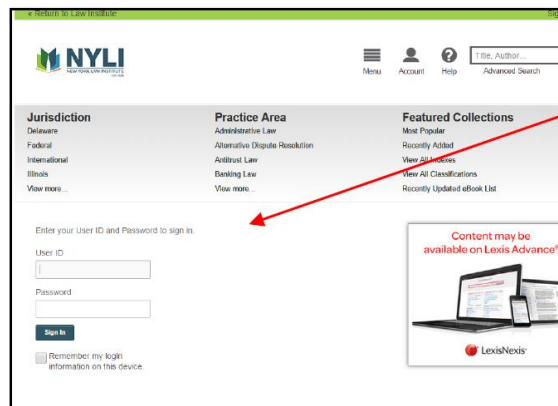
« Return to Law Institute

Sig

NYLI
NEW YORK LAW INSTITUTE

Menu Account Help

Title, Author...
Advanced Search

Jurisdiction
Delaware
Federal
International
Illinois
View more...

Practice Area
Administrative Law
Alternative Dispute Resolution
Antitrust Law
Banking Law
View more...

Featured Collections
Most Popular
Recently Added
View All Indexes
View All Classifications
Recently Updated eBook List

Enter your User ID and Password to sign in.

User ID

Password

Sign In

Remember my login information on this device.

Content may be available on Lexis Advance®

LexisNexis®